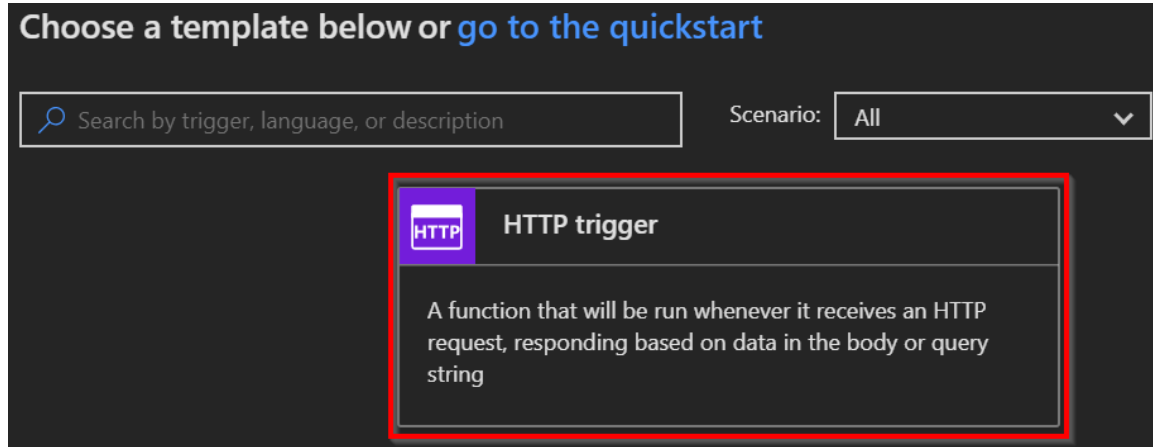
Choose a template below or go to the quickstart

Search by trigger, language, or description

Scenario: All

HTTP

HTTP trigger

A function that will be run whenever it receives an HTTP request, responding based on data in the body or query string